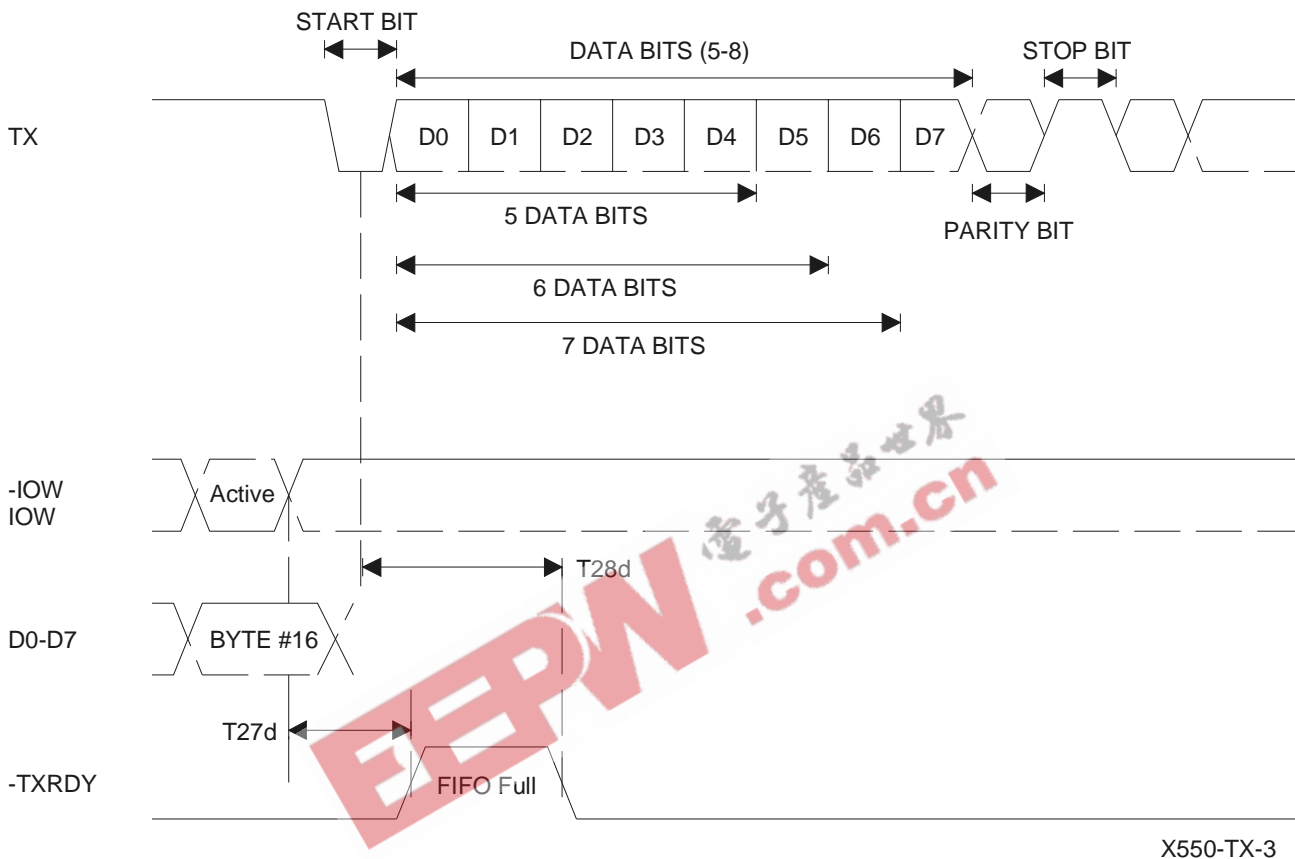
START BIT

DATA BITS (5-8)

STOP BIT

TX

D0 D1 D2 D3 D4 D5 D6 D7

5 DATA BITS

PARITY BIT

6 DATA BITS

7 DATA BITS

-IOW
IOW

Active

T28d

D0-D7

BYTE #16

T27d

-TXRDY

FIFO Full

X550-TX-3

電子產品世界
EEPW .com.cn